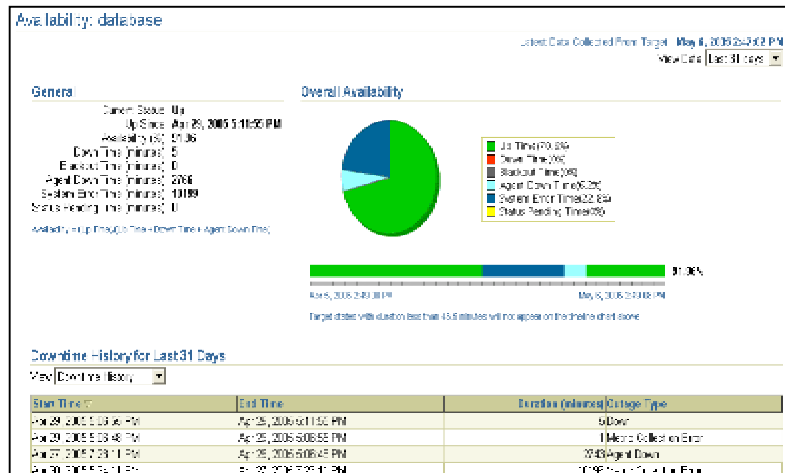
Availability: database

Latest Data Collected From Target May 6, 2006 2:47:02 PM

View Data Last 31 days

General

Current Status Up
Up Since Apr 29, 2006 5:11:55 PM
Availability (%) 91.06
Down Time (minutes) 5
Blackout Time (minutes) 0
Agent Down Time (minutes) 2766
System Error Time (minutes) 10109
Status Pending Time (minutes) 0

Availability (Up Time/(Up Time+Down Time+Agent Down Time))

Overall Availability

Up Time(70.3%)
Down Time(0%)
Blackout Time(0%)
Agent Down Time(6.2%)
System Error Time(22.6%)
Status Pending Time(0%)

91.06%

Apr 6, 2006 2:49:00 PM
May 6, 2006 2:47:02 PM

Target states with duration less than 45.5 minutes will not appear on the timeline chart above

Downtime History for Last 31 Days

View Downtime History

| Start Time | End Time | Duration (minutes) | Outage Type |
|---|---|---|---|
| Apr 29, 2006 5:06:55 PM | Apr 29, 2006 5:11:55 PM | 5 | Down |
| Apr 29, 2006 5:08:48 PM | Apr 29, 2006 5:08:55 PM | 1 | Metric Collection Error |
| Apr 27, 2006 2:23:11 PM | Apr 29, 2006 5:08:45 PM | 2766 | Agent Down |
| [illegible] | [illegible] | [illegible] | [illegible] |